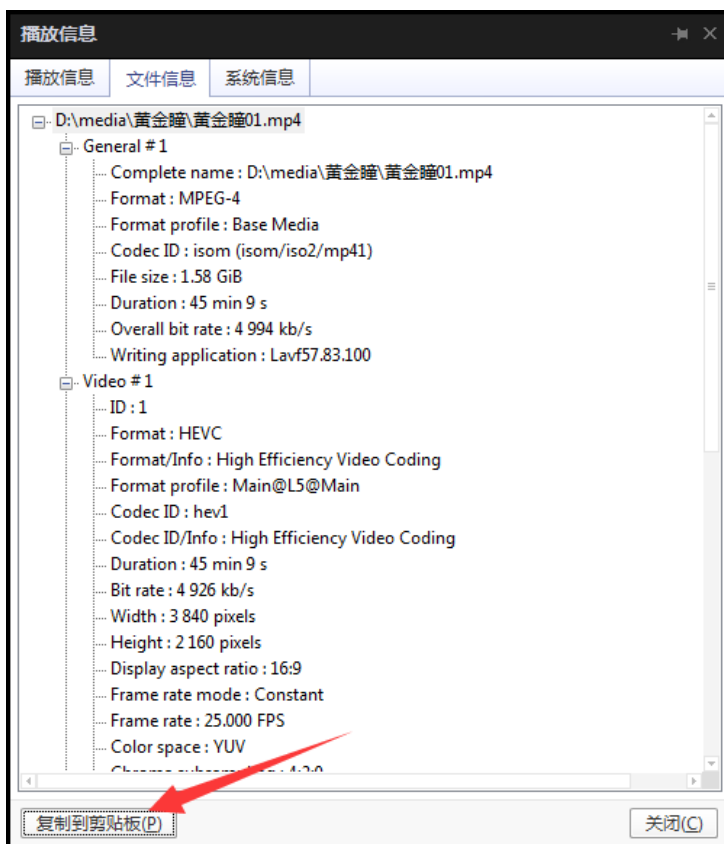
播放信息

播放信息 文件信息 系统信息

D:\media\黃金瞳\黃金瞳01.mp4
General #1
Complete name : D:\media\黃金瞳\黃金瞳01.mp4
Format : MPEG-4
Format profile : Base Media
Codec ID : isom (isom/iso2/mp41)
File size : 1.58 GiB
Duration : 45 min 9 s
Overall bit rate : 4 994 kb/s
Writing application : Lavf57.83.100
Video #1
ID : 1
Format : HEVC
Format/Info : High Efficiency Video Coding
Format profile : Main@L5@Main
Codec ID : hev1
Codec ID/Info : High Efficiency Video Coding
Duration : 45 min 9 s
Bit rate : 4 926 kb/s
Width : 3 840 pixels
Height : 2 160 pixels
Display aspect ratio : 16:9
Frame rate mode : Constant
Frame rate : 25.000 FPS
Color space : YUV
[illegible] : 4:2:0

复制到剪贴板(P) 关闭(C)